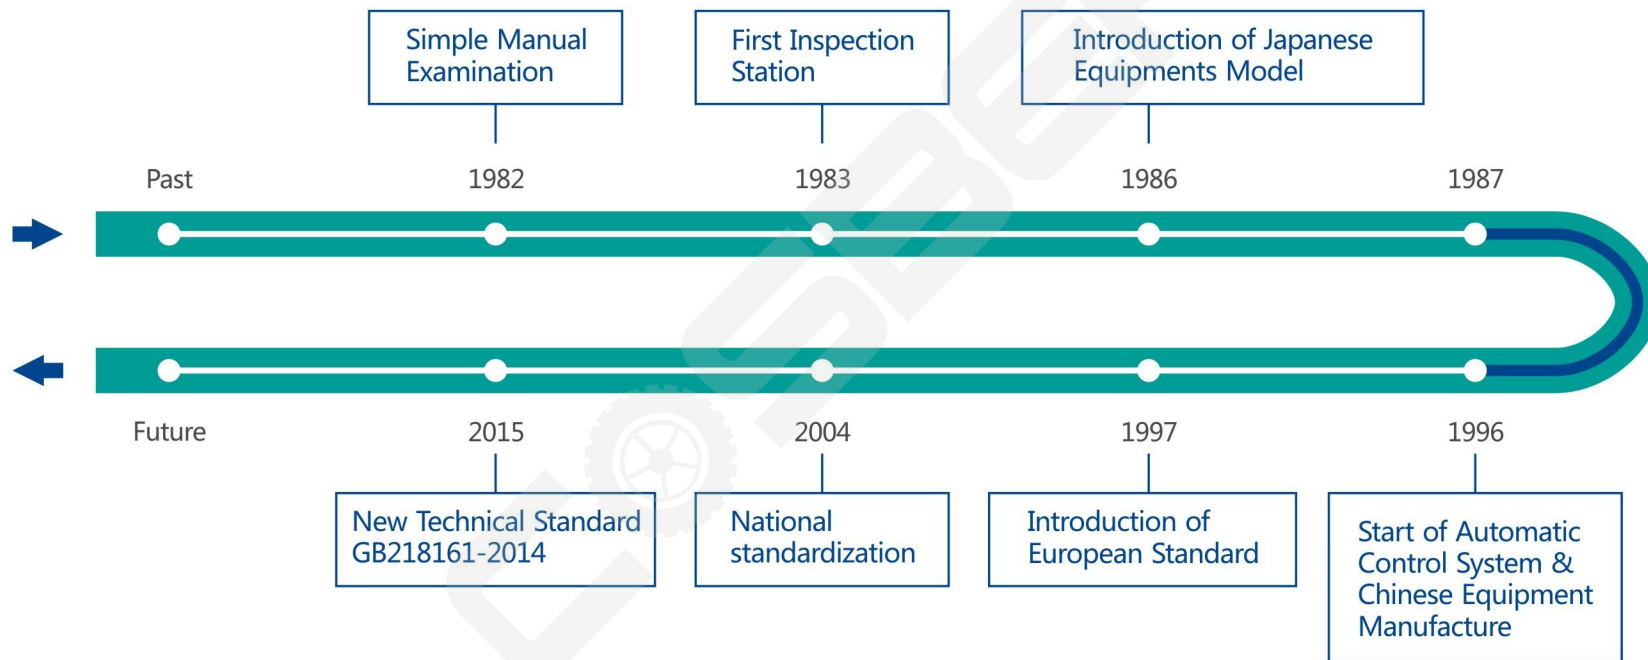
Simple Manual Examination

First Inspection Station

Introduction of Japanese Equipments Model

Past

1982

1983

1986

1987

Future

2015

2004

1997

1996

New Technical Standard GB218161-2014

National standardization

Introduction of European Standard

Start of Automatic Control System & Chinese Equipment Manufacture